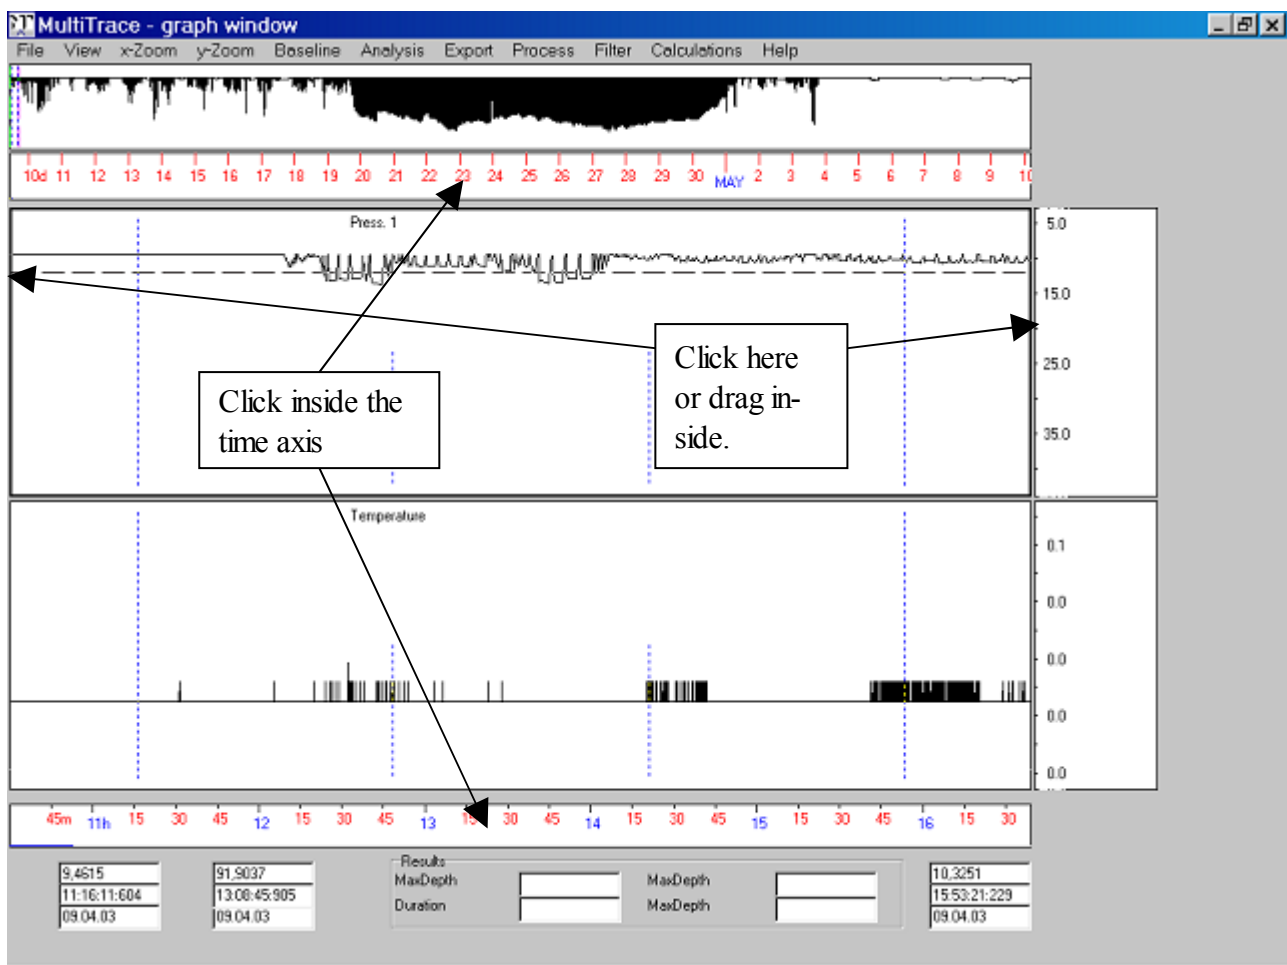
MultiTrace - graph window

File View x-Zoom y-Zoom Baseline Analysis Export Process Filter Calculations Help

10d 11 12 13 14 15 16 17 18 19 20 21 22 23 24 25 26 27 28 29 30 MAY 2 3 4 5 6 7 8 9 10

Press. 1

5.0
15.0
25.0
35.0

Click here or drag inside.

Click inside the time axis

Temperature

0.1
0.0
0.0
0.0
0.0

45m 11h 15 30 45 12 15 30 45 13 15 30 45 14 15 30 45 15 15 30 45 16 15 30

9,4615
11:16:11:604
09.04.03

91,9037
13:08:45:905
09.04.03

Results
MaxDepth
Duration
MaxDepth
MaxDepth

10,3251
15:53:21:229
09.04.03